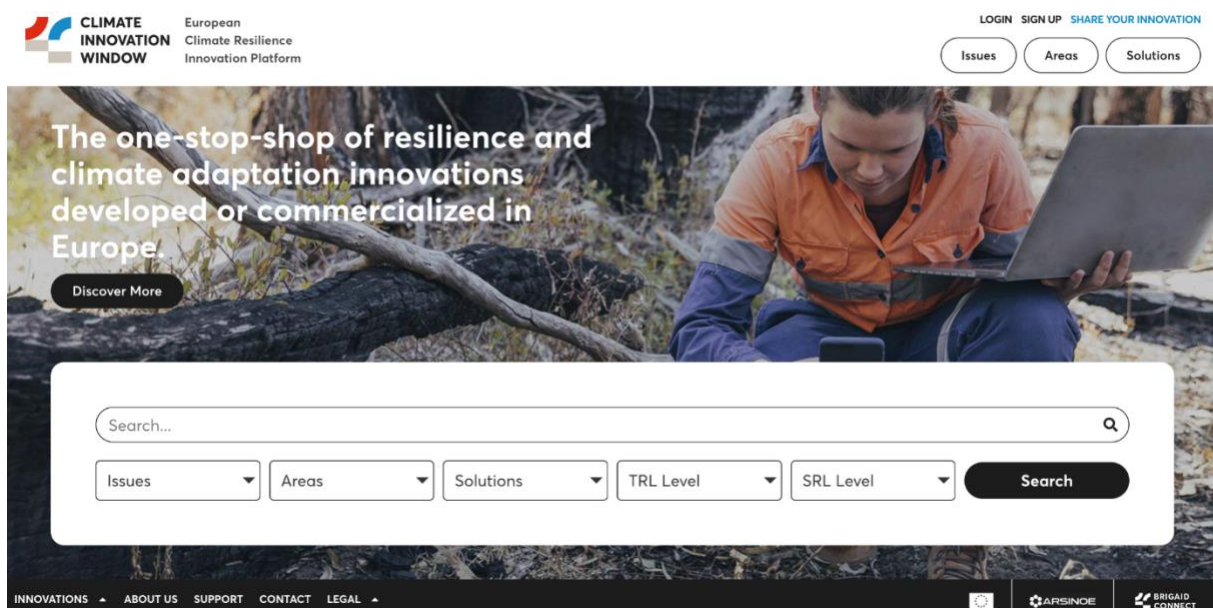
CLIMATE INNOVATION WINDOW

European Climate Resilience Innovation Platform

LOGIN SIGN UP SHARE YOUR INNOVATION

Issues Areas Solutions

The one-stop-shop of resilience and climate adaptation innovations developed or commercialized in Europe.

Discover More

Search...

Issues

Areas

Solutions

TRL Level

SRL Level

Search

INNOVATIONS ABOUT US SUPPORT CONTACT LEGAL

ARSINOE

BRIGAID CONNECT